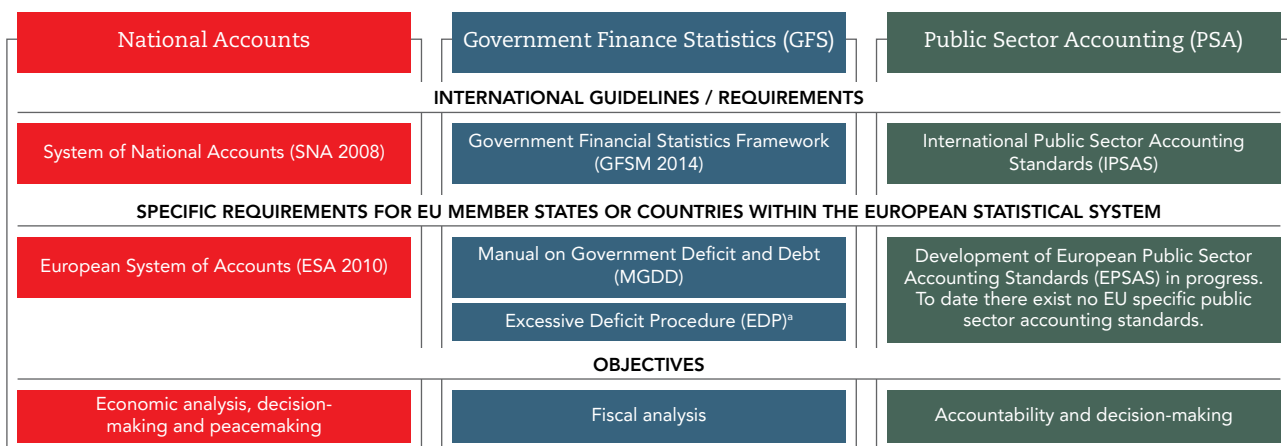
National Accounts

Government Finance Statistics (GFS)

Public Sector Accounting (PSA)

INTERNATIONAL GUIDELINES / REQUIREMENTS

System of National Accounts (SNA 2008)

Government Financial Statistics Framework (GFSM 2014)

International Public Sector Accounting Standards (IPSAS)

SPECIFIC REQUIREMENTS FOR EU MEMBER STATES OR COUNTRIES WITHIN THE EUROPEAN STATISTICAL SYSTEM

European System of Accounts (ESA 2010)

Manual on Government Deficit and Debt (MGDD)

Excessive Deficit Procedure (EDP)$^{a}$

Development of European Public Sector Accounting Standards (EPSAS) in progress. To date there exist no EU specific public sector accounting standards.

OBJECTIVES

Economic analysis, decision-making and peacemaking

Fiscal analysis

Accountability and decision-making